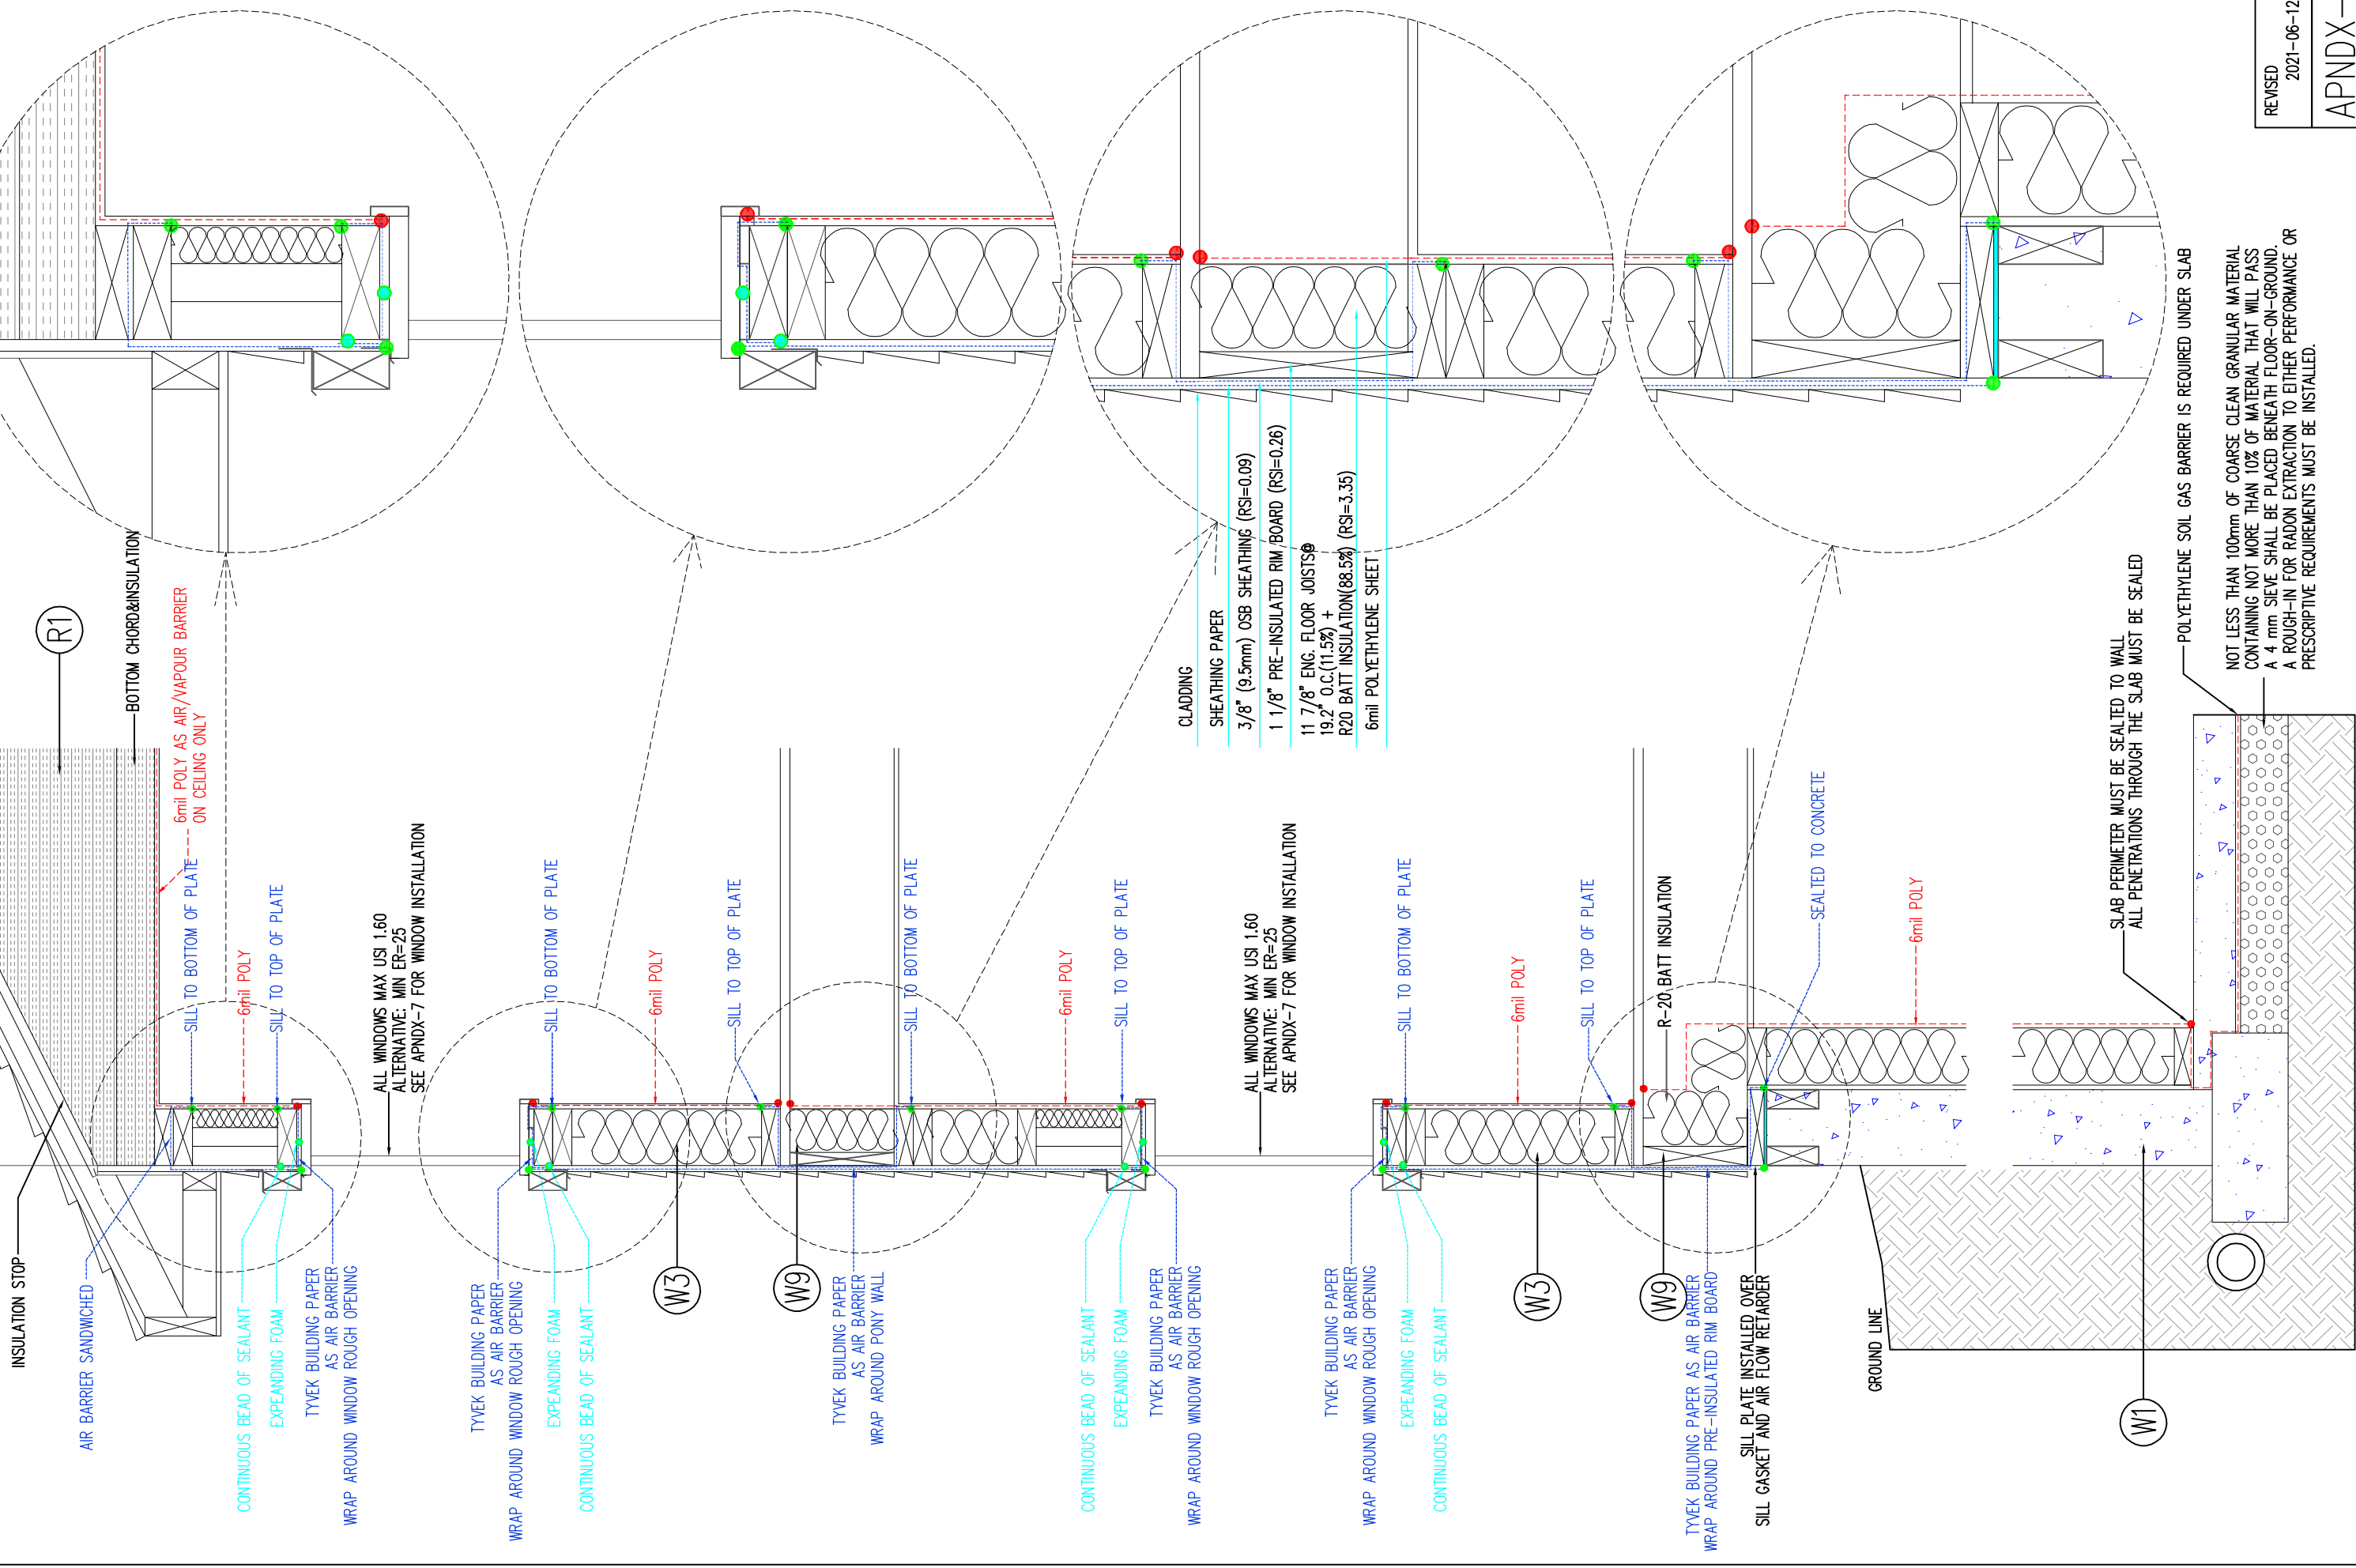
REVISED
2021-06-12
APNDX-

BOTTOM CHORD&INSULATION
R1
6mil POLY AS AIR/VAPOUR BARRIER ON CEILING ONLY
SILL TO BOTTOM OF PLATE
6mil POLY
SILL TO TOP OF PLATE
INSULATION STOP
AIR BARRIER SANDWICHED
CONTINUOUS BEAD OF SEALANT
EXPEANDING FOAM
TYVEK BUILDING PAPER AS AIR BARRIER WRAP AROUND WINDOW ROUGH OPENING
ALL WINDOWS MAX USI 1.60
ALTERNATIVE: MIN ER=25
SEE APNDX-7 FOR WINDOW INSTALLATION

SILL TO BOTTOM OF PLATE
6mil POLY
SILL TO TOP OF PLATE
TYVEK BUILDING PAPER AS AIR BARRIER WRAP AROUND WINDOW ROUGH OPENING
EXPEANDING FOAM
CONTINUOUS BEAD OF SEALANT
W3
W9
TYVEK BUILDING PAPER AS AIR BARRIER WRAP AROUND PONY WALL
SILL TO BOTTOM OF PLATE
6mil POLY
SILL TO TOP OF PLATE
CONTINUOUS BEAD OF SEALANT
EXPEANDING FOAM
TYVEK BUILDING PAPER AS AIR BARRIER WRAP AROUND WINDOW ROUGH OPENING

CLADDING
SHEATHING PAPER
3/8" (9.5mm) OSB SHEATHING (RSI=0.09)
1 1/8" PRE-INSULATED RIM BOARD (RSI=0.26)
11 7/8" ENG. FLOOR JOISTS@ 19.2" O.C.(11.5%) +
R20 BATT INSULATION(88.5%) (RSI=3.35)
6mil POLYETHYLENE SHEET

ALL WINDOWS MAX USI 1.60
ALTERNATIVE: MIN ER=25
SEE APNDX-7 FOR WINDOW INSTALLATION
SILL TO BOTTOM OF PLATE
6mil POLY
SILL TO TOP OF PLATE
TYVEK BUILDING PAPER AS AIR BARRIER WRAP AROUND WINDOW ROUGH OPENING
EXPEANDING FOAM
CONTINUOUS BEAD OF SEALANT
W3
R-20 BATT INSULATION
W9
TYVEK BUILDING PAPER AS AIR BARRIER WRAP AROUND PRE-INSULATED RIM BOARD
SILL PLATE INSTALLED OVER SILL GASKET AND AIR FLOW RETARDER
SEALTED TO CONCRETE
6mil POLY
GROUND LINE
SLAB PERIMETER MUST BE SEALTED TO WALL
ALL PENETRATIONS THROUGH THE SLAB MUST BE SEALED
POLYETHYLENE SOIL GAS BARRIER IS REQUIRED UNDER SLAB
NOT LESS THAN 100mm OF COARSE CLEAN GRANULAR MATERIAL CONTAINING NOT MORE THAN 10% OF MATERIAL THAT WILL PASS A 4 mm SIEVE SHALL BE PLACED BENEATH FLOOR-ON-GROUND. A ROUGH-IN FOR RADON EXTRACTION TO EITHER PERFORMANCE OR PRESCRIPTIVE REQUIREMENTS MUST BE INSTALLED.
W1